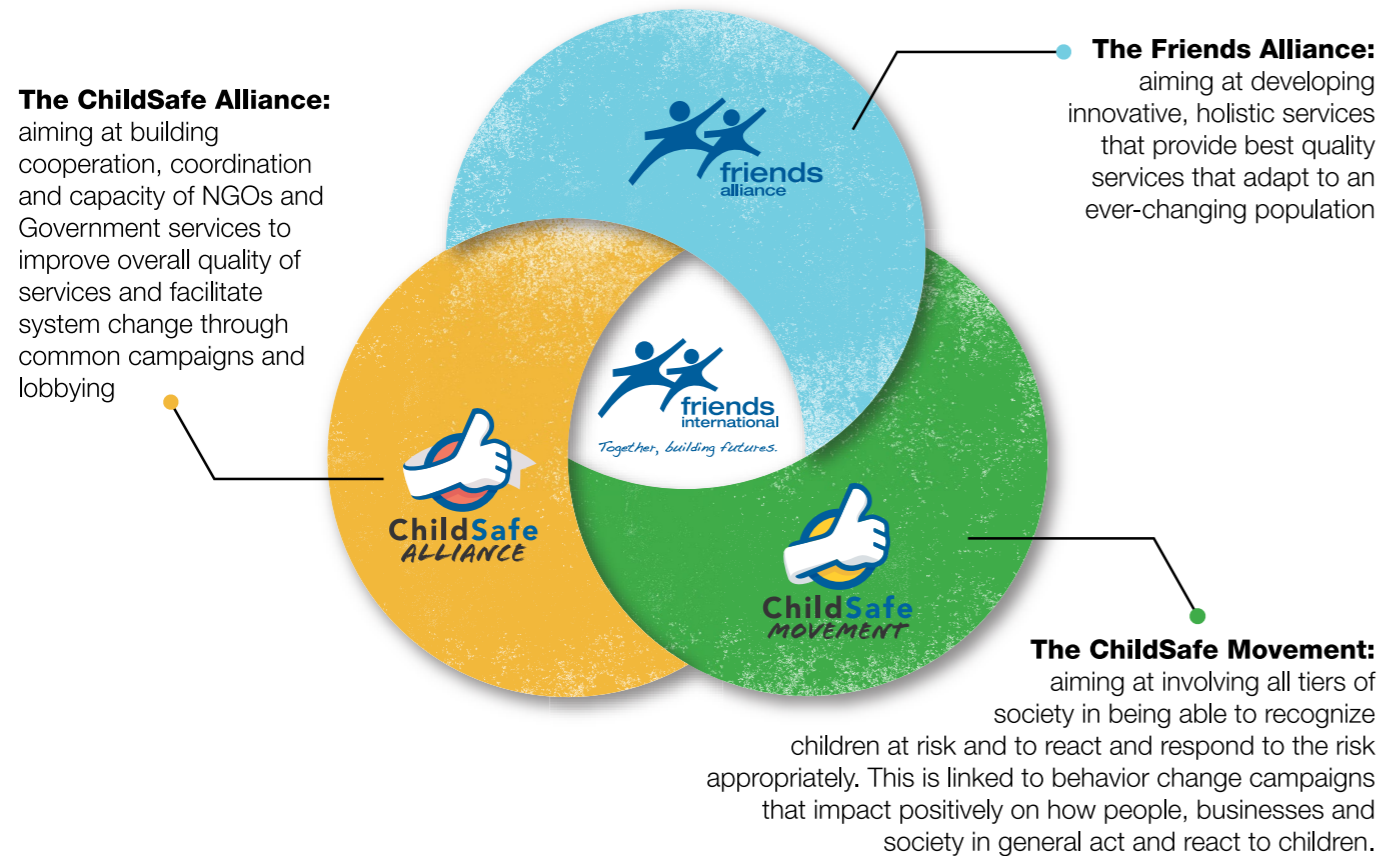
The ChildSafe Alliance:
aiming at building cooperation, coordination and capacity of NGOs and Government services to improve overall quality of services and facilitate system change through common campaigns and lobbying

The Friends Alliance:
aiming at developing innovative, holistic services that provide best quality services that adapt to an ever-changing population

friends
alliance

friends
international
Together, building futures.

ChildSafe
ALLIANCE

ChildSafe
MOVEMENT

The ChildSafe Movement:
aiming at involving all tiers of society in being able to recognize children at risk and to react and respond to the risk appropriately. This is linked to behavior change campaigns that impact positively on how people, businesses and society in general act and react to children.